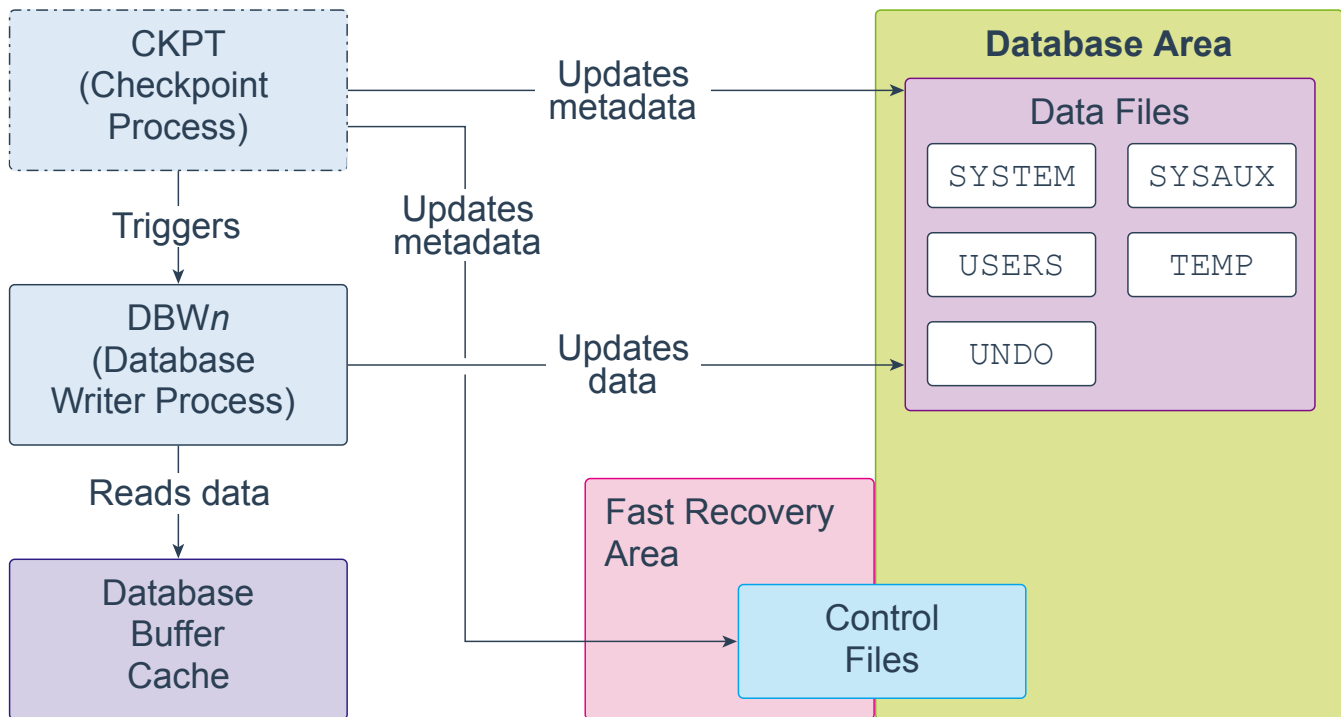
CKPT (Checkpoint Process)

Updates metadata

Database Area

Data Files

SYSTEM

SYSAUX

Triggers

Updates metadata

USERS

TEMP

DBW*n* (Database Writer Process)

UNDO

Updates data

Reads data

Fast Recovery Area

Database Buffer Cache

Control Files